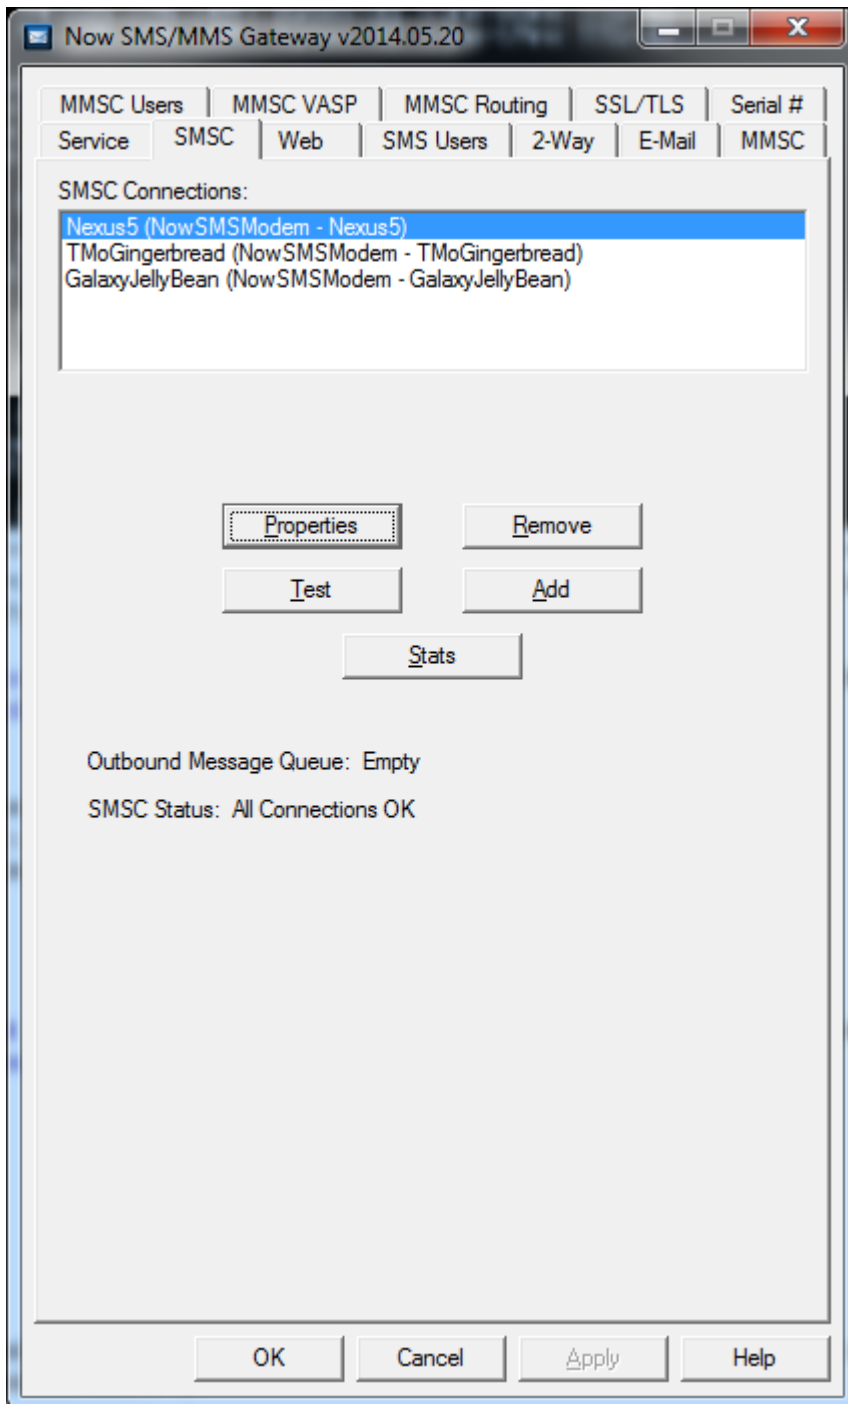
Now SMS/MMS Gateway v2014.05.20

MMSC Users | MMSC VASP | MMSC Routing | SSL/TLS | Serial #
Service | SMSC | Web | SMS Users | 2-Way | E-Mail | MMSC

SMSC Connections:

Nexus5 (NowSMSModem - Nexus5)
TMoGingerbread (NowSMSModem - TMoGingerbread)
GalaxyJellyBean (NowSMSModem - GalaxyJellyBean)

Properties
Remove
Test
Add
Stats

Outbound Message Queue: Empty

SMSC Status: All Connections OK

OK
Cancel
Apply
Help